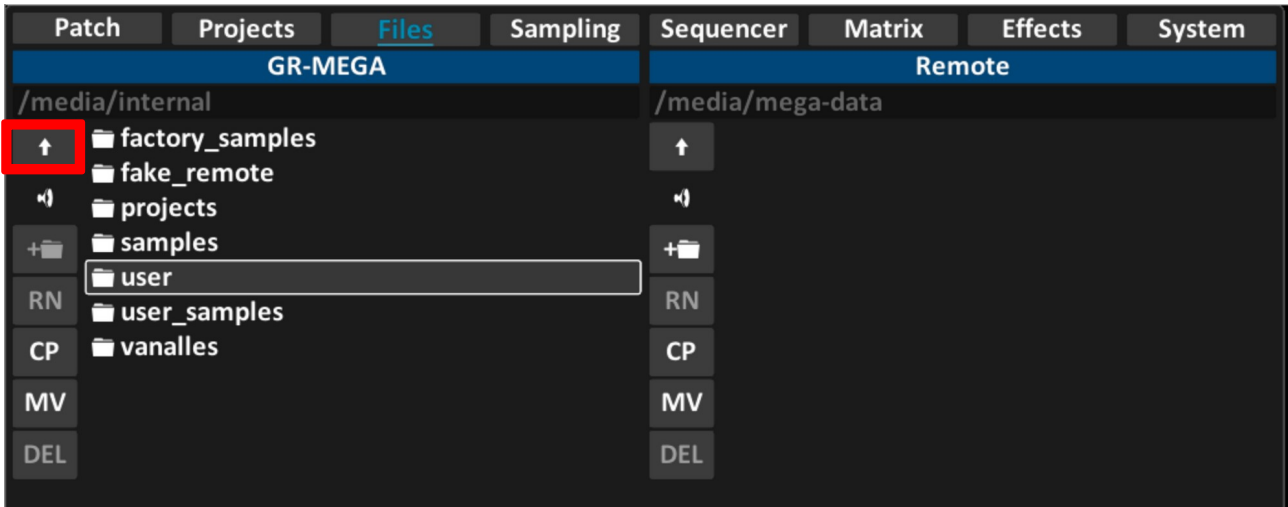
Patch Projects Files Sampling Sequencer Matrix Effects System

GR-MEGA

/media/internal

factory_samples
fake_remote
projects
samples
user
user_samples
vanalles

+
RN
CP
MV
DEL

Remote

/media/mega-data

+
RN
CP
MV
DEL